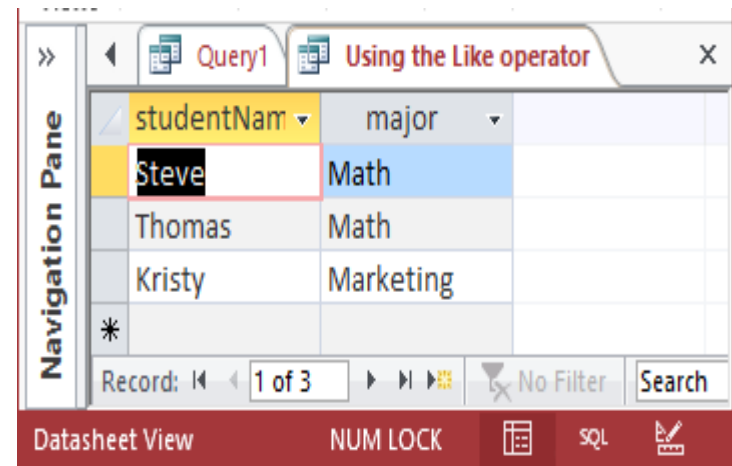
»

Navigation Pane

Query1

Using the Like operator

×

| studentNam | major |
|---|---|
| Steve | Math |
| Thomas | Math |
| Kristy | Marketing |
| * | |

Record: 1 of 3

No Filter

Search

Datasheet View

NUM LOCK

SQL